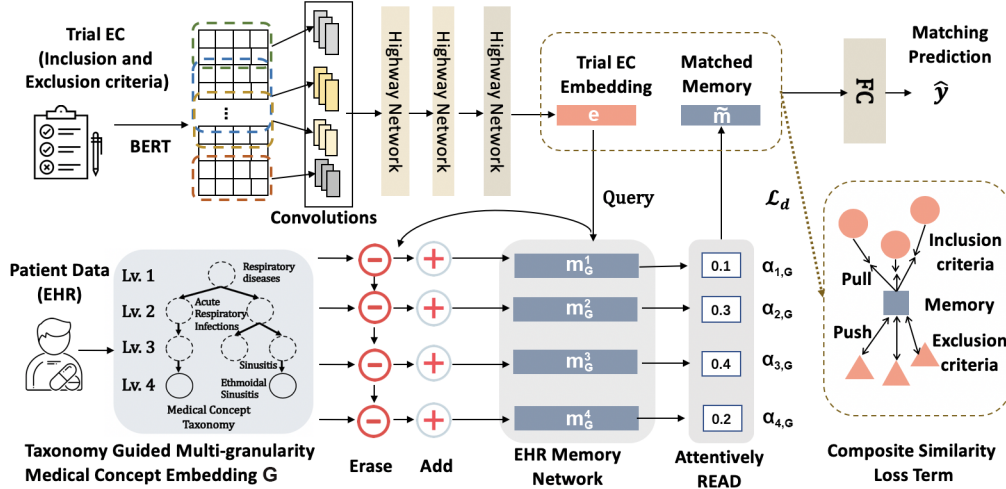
Trial EC (Inclusion and Exclusion criteria)

BERT

Convolutions

Highway Network

Highway Network

Highway Network

Trial EC Embedding

e

Matched Memory

$\tilde{m}$

FC

Matching Prediction

$\hat{y}$

Query

$\mathcal{L}_d$

Patient Data (EHR)

Lv. 1

Lv. 2

Lv. 3

Lv. 4

Respiratory diseases

Acute Respiratory Infections

Sinusitis

Ethmoidal Sinusitis

Medical Concept Taxonomy

$m_G^1$

$m_G^2$

$m_G^3$

$m_G^4$

0.1

0.3

0.4

0.2

$\alpha_{1,G}$

$\alpha_{2,G}$

$\alpha_{3,G}$

$\alpha_{4,G}$

Pull

Inclusion criteria

Memory

Push

Exclusion criteria

Taxonomy Guided Multi-granularity Medical Concept Embedding G

Erase

Add

EHR Memory Network

Attentively READ

Composite Similarity Loss Term